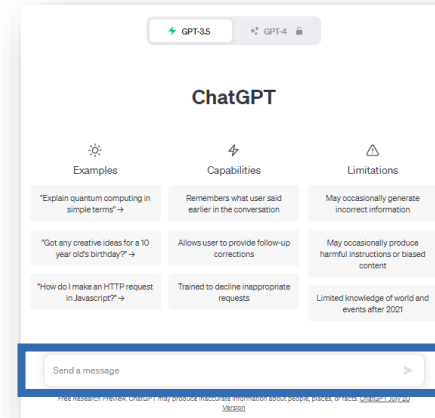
GPT-3.5 GPT-4

ChatGPT

Examples

"Explain quantum computing in simple terms" →

"Got any creative ideas for a 10 year old's birthday?" →

"How do I make an HTTP request in Javascript?" →

Capabilities

Remembers what user said earlier in the conversation

Allows user to provide follow-up corrections

Trained to decline inappropriate requests

Limitations

May occasionally generate incorrect information

May occasionally produce harmful instructions or biased content

Limited knowledge of world and events after 2021

Send a message

Free Research Preview. ChatGPT may produce inaccurate information about people, places, or facts. ChatGPT July 20 Version